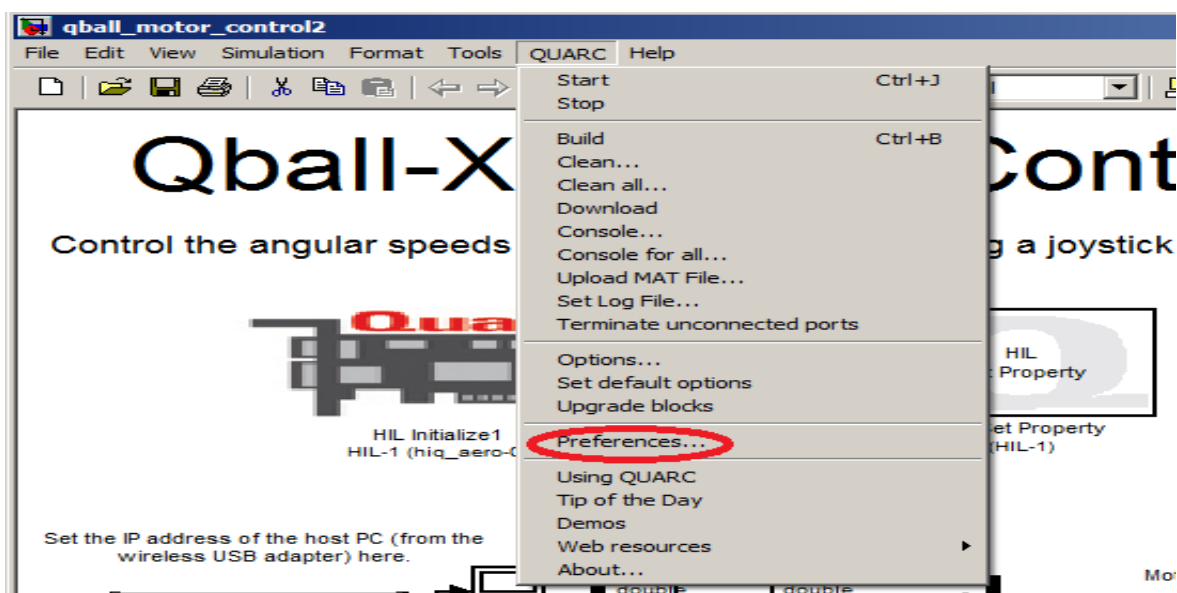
qball_motor_control2

File Edit View Simulation Format Tools QUARC Help

Start Ctrl+J
Stop
Build Ctrl+B
Clean...
Clean all...
Download
Console...
Console for all...
Upload MAT File...
Set Log File...
Terminate unconnected ports
Options...
Set default options
Upgrade blocks
Preferences...
Using QUARC
Tip of the Day
Demos
Web resources
About...

Qball-X

Cont

Control the angular speeds

g a joystick

Qua

HIL Initialize1
HIL-1 (hiq_aero-0

HIL
t Property

et Property
(HIL-1)

Set the IP address of the host PC (from the wireless USB adapter) here.

double

double

Mo